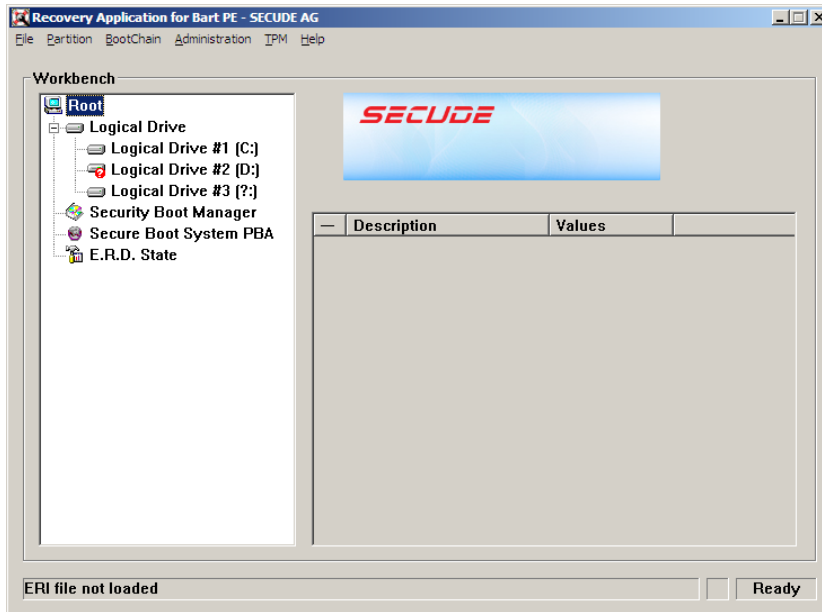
Recovery Application for Bart PE - SECUDE AG

File Partition BootChain Administration TPM Help

Workbench

Root
Logical Drive
Logical Drive #1 (C:)
Logical Drive #2 (D:)
Logical Drive #3 (?:)
Security Boot Manager
Secure Boot System PBA
E.R.D. State

SECUDE

| — | Description | Values |
|---|---|---|

ERI file not loaded

Ready